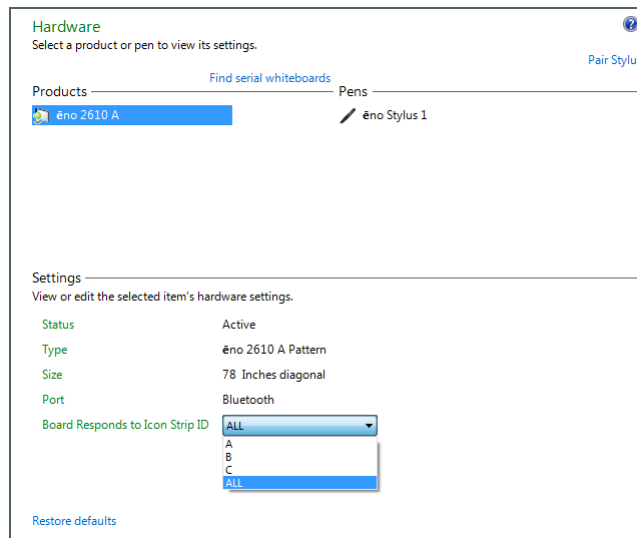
Hardware

Select a product or pen to view its settings.

Pair Stylu

Find serial whiteboards

Products

ēno 2610 A

Pens

ēno Stylus 1

Settings

View or edit the selected item's hardware settings.

| | |
|---|---|
| Status | Active |
| Type | ēno 2610 A Pattern |
| Size | 78 Inches diagonal |
| Port | Bluetooth |
| Board Responds to Icon Strip ID | ALL |

A
B
C
ALL

Restore defaults